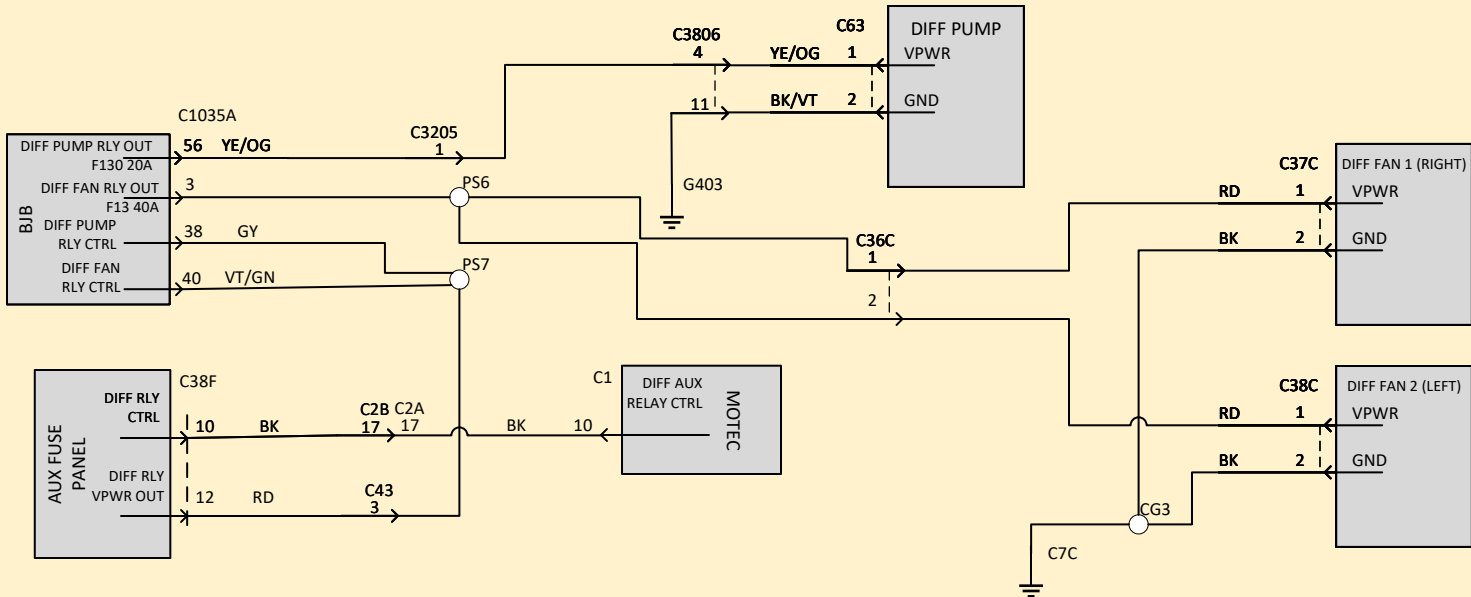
C3806
4
C63
DIFF PUMP
YE/OG
1
VPWR
11
BK/VT
2
GND
C1035A
C3205
1
DIFF PUMP RLY OUT
F130 20A
56
YE/OG
DIFF FAN RLY OUT
F13 40A
3
PS6
G403
BJB
DIFF PUMP
RLY CTRL
38
GY
DIFF FAN
RLY CTRL
40
VT/GN
PS7
C37C
DIFF FAN 1 (RIGHT)
RD
1
VPWR
BK
2
GND
C36C
1
2
AUX FUSE PANEL
C38F
DIFF RLY
CTRL
10
BK
C2B
17
C2A
17
BK
10
C1
DIFF AUX
RELAY CTRL
MOTEC
DIFF RLY
VPWR OUT
12
RD
C43
3
C38C
DIFF FAN 2 (LEFT)
RD
1
VPWR
BK
2
GND
CG3
C7C